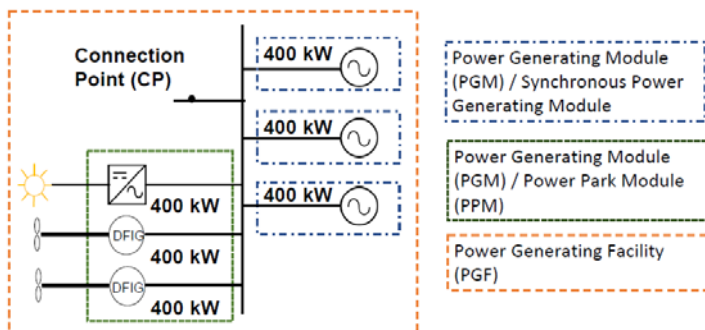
Connection Point (CP)

400 kW

400 kW

400 kW

400 kW

DFIG

400 kW

DFIG

400 kW

Power Generating Module (PGM) / Synchronous Power Generating Module

Power Generating Module (PGM) / Power Park Module (PPM)

Power Generating Facility (PGF)